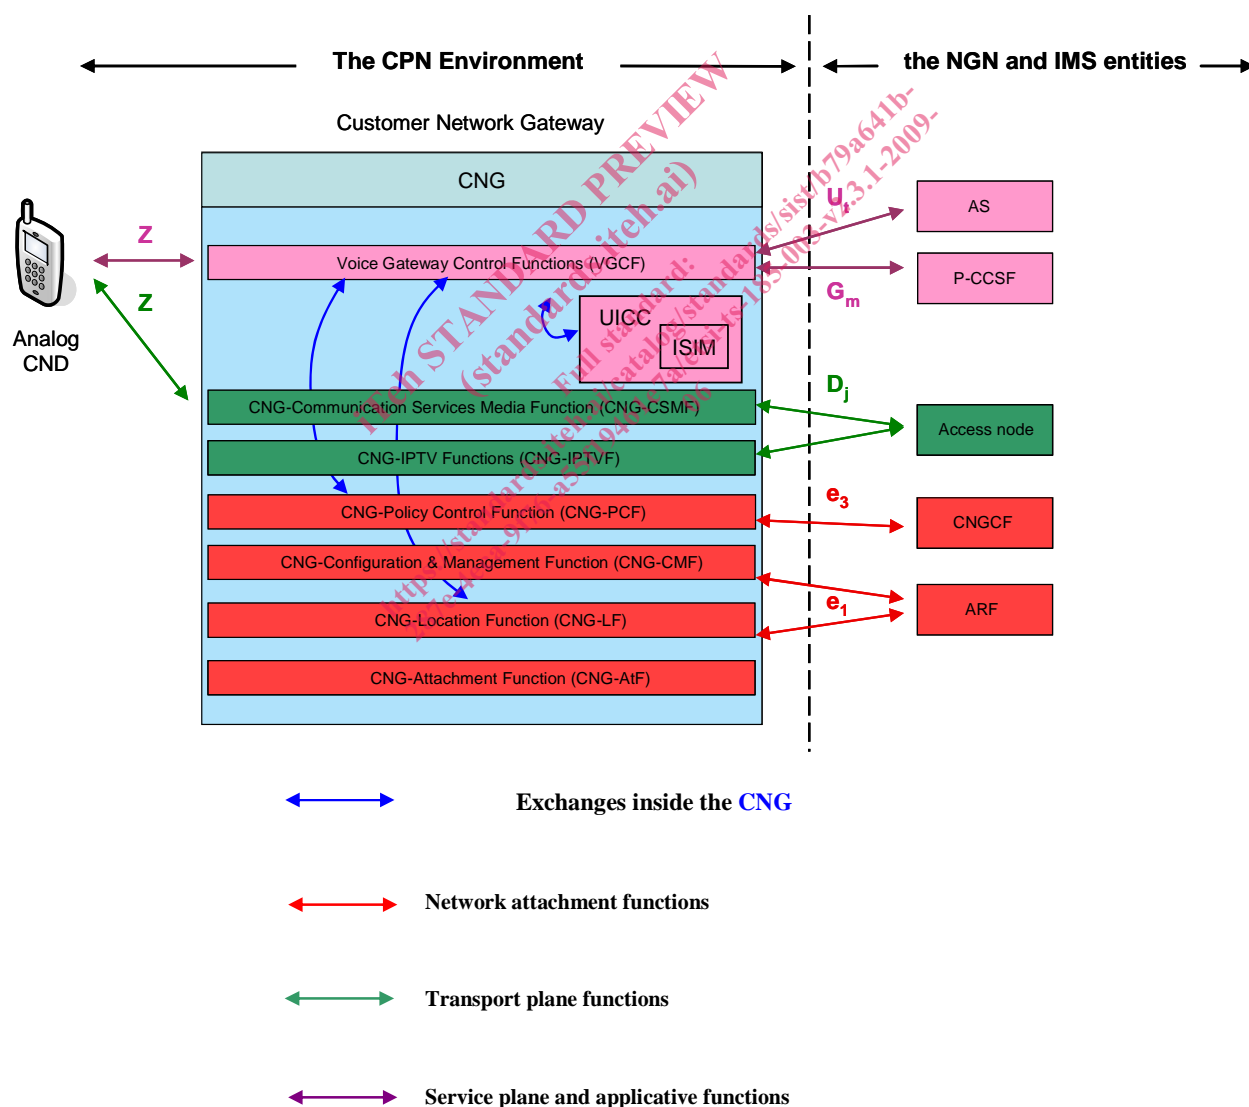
The CPN Environment

the NGN and IMS entities

Customer Network Gateway

CNG

Z

Z

Analog CND

Voice Gateway Control Functions (VGCF)

UICC

ISIM

CNG-Communication Services Media Function (CNG-CSMF)

CNG-IPTV Functions (CNG-IPTVF)

CNG-Policy Control Function (CNG-PCF)

CNG-Configuration & Management Function (CNG-CMF)

CNG-Location Function (CNG-LF)

CNG-Attachment Function (CNG-AtF)

$U_t$

AS

P-CCSF

$G_m$

$D_j$

Access node

$e_3$

CNGCF

$e_1$

ARF

iTeh STANDARD PREVIEW (standards.iteh.ai) Full standard: https://standards.iteh.ai/catalog/standards/sist/b79a641b-2a7e-4a4a-9f76-a55194b7c7ae/etsi-ts-185-003-v2.3.1-2009-06

Exchanges inside the CNG

Network attachment functions

Transport plane functions

Service plane and applicative functions